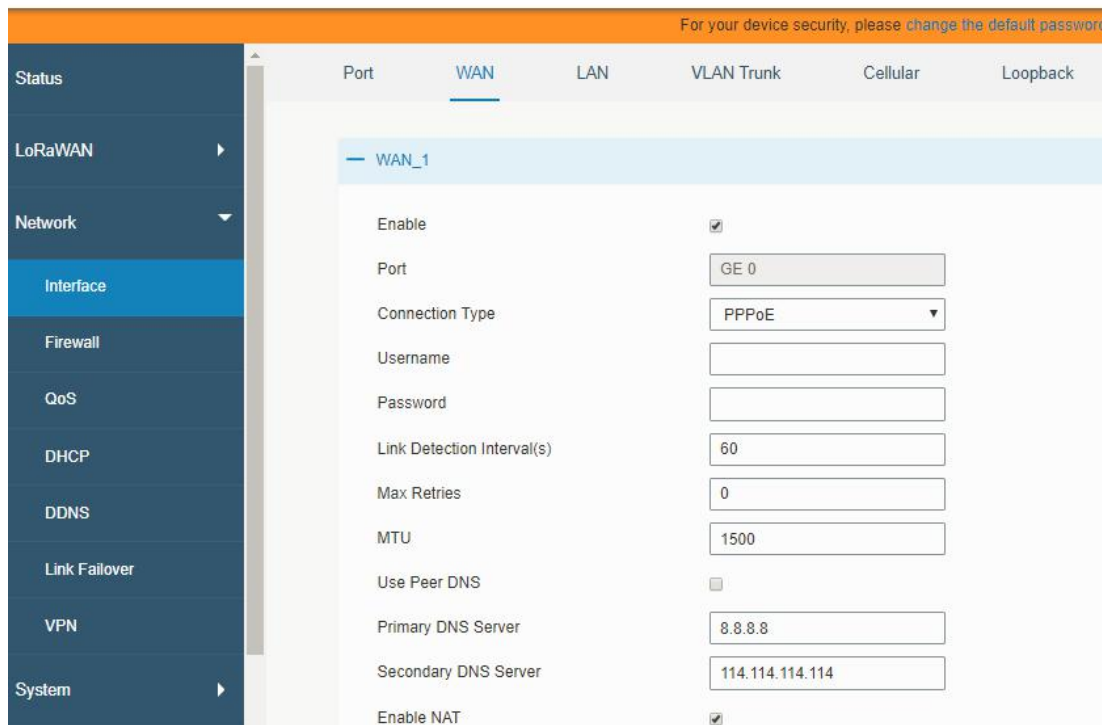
For your device security, please change the default passwor

Status

LoRaWAN

Network

Interface

Firewall

QoS

DHCP

DDNS

Link Failover

VPN

System

Port WAN LAN VLAN Trunk Cellular Loopback

— WAN_1

Enable

Port GE 0

Connection Type PPPoE

Username

Password

Link Detection Interval(s) 60

Max Retries 0

MTU 1500

Use Peer DNS

Primary DNS Server 8.8.8.8

Secondary DNS Server 114.114.114.114

Enable NAT